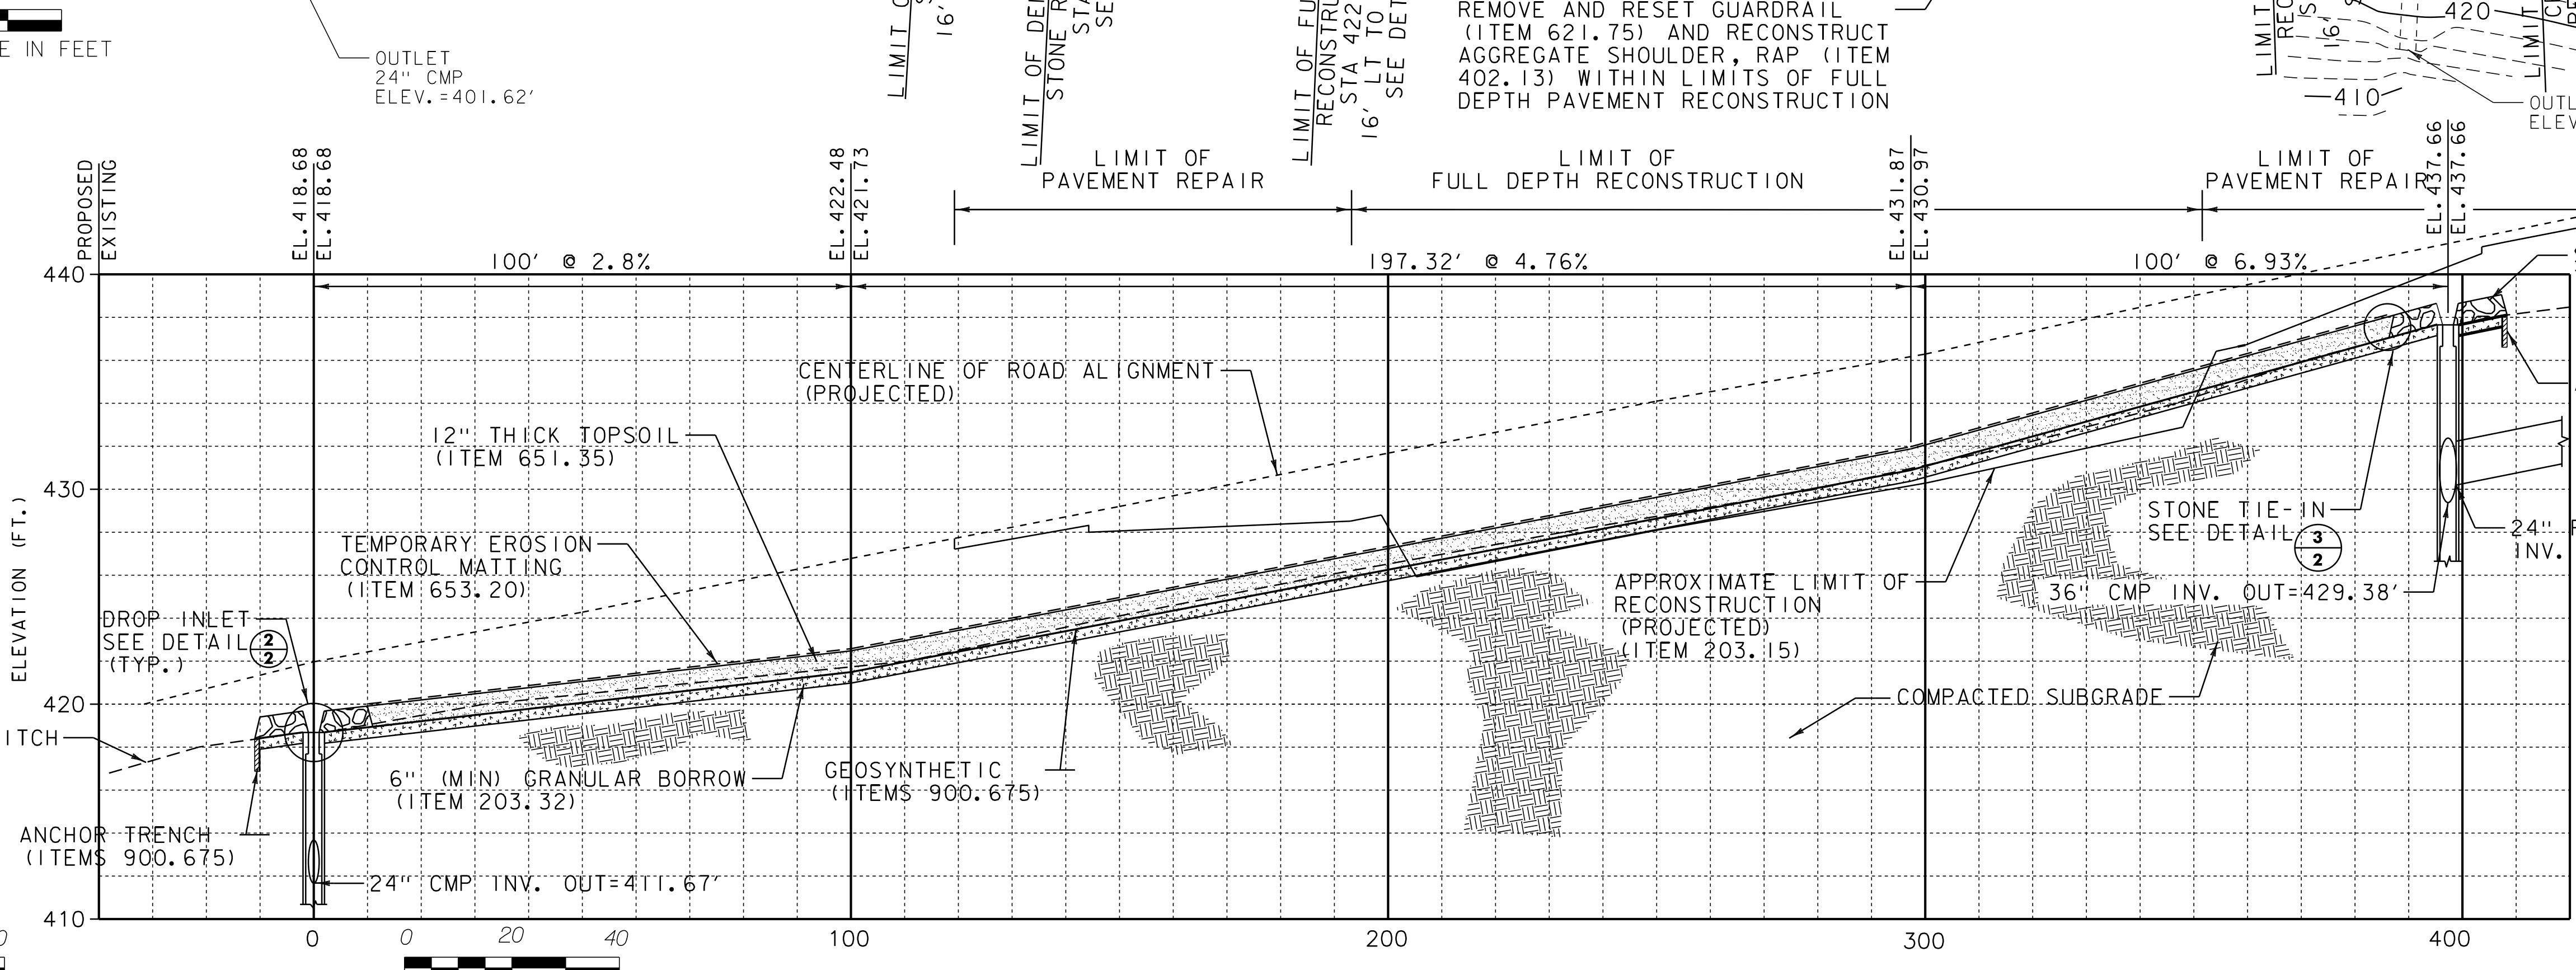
E IN FEET

OUTLET
24" CMP
ELEV.=401.62'

LIMIT O
16'

LIMIT OF DE
STONE R
STA
SE

LIMIT OF FU
RECONSTRU
STA 422
16' LT TO
SEE DET

REMOVE AND RESET GUARDRAIL (ITEM 621.75) AND RECONSTRUCT AGGREGATE SHOULDER, RAP (ITEM 402.13) WITHIN LIMITS OF FULL DEPTH PAVEMENT RECONSTRUCTION

LIMIT
REC
S
16'
420
410
OUTL
ELEV

PROPOSED
EXISTING

EL.418.68
EL.418.68

EL.422.48
EL.421.73

LIMIT OF
PAVEMENT REPAIR

LIMIT OF
FULL DEPTH RECONSTRUCTION

EL.431.87
EL.430.97

LIMIT OF
PAVEMENT REPAIR

EL.437.66
EL.437.66

100' @ 2.8%

197.32' @ 4.76%

100' @ 6.93%

440

CENTERLINE OF ROAD ALIGNMENT
(PROJECTED)

12" THICK TOPSOIL
(ITEM 651.35)

430

TEMPORARY EROSION
CONTROL MATTING
(ITEM 653.20)

STONE TIE-IN
SEE DETAIL $\frac{3}{2}$

24" R
INV.

APPROXIMATE LIMIT OF
RECONSTRUCTION
(PROJECTED)
(ITEM 203.15)

36" CMP INV. OUT=429.38'

ELEVATION (FT.)

DROP INLET
SEE DETAIL $\frac{2}{2}$
(TYP.)

420

COMPACTED SUBGRADE

ITCH

6" (MIN) GRANULAR BORROW
(ITEM 203.32)

GEOSYNTHETIC
(ITEMS 900.675)

ANCHOR TRENCH
(ITEMS 900.675)

24" CMP INV. OUT=411.67'

410

0
0 20 40
100
200
300
400